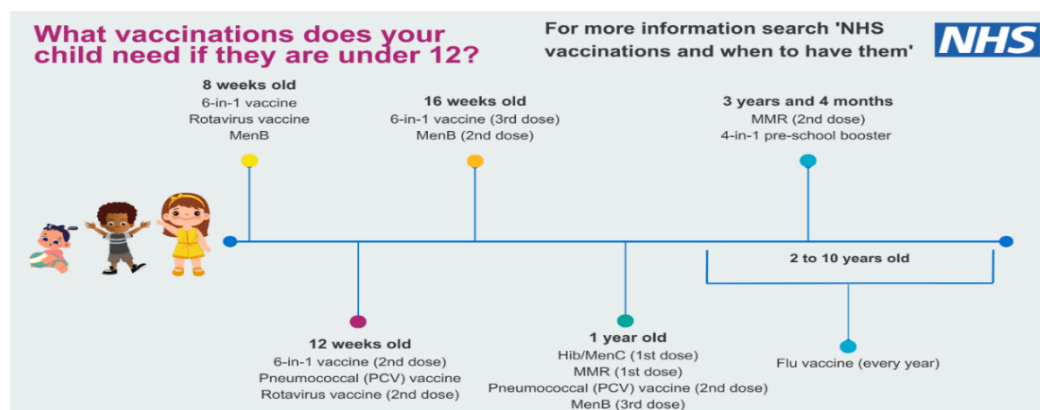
What vaccinations does your child need if they are under 12?

For more information search 'NHS vaccinations and when to have them'

NHS

8 weeks old
6-in-1 vaccine
Rotavirus vaccine
MenB

16 weeks old
6-in-1 vaccine (3rd dose)
MenB (2nd dose)

3 years and 4 months
MMR (2nd dose)
4-in-1 pre-school booster

2 to 10 years old

12 weeks old
6-in-1 vaccine (2nd dose)
Pneumococcal (PCV) vaccine
Rotavirus vaccine (2nd dose)

1 year old
Hib/MenC (1st dose)
MMR (1st dose)
Pneumococcal (PCV) vaccine (2nd dose)
MenB (3rd dose)

Flu vaccine (every year)